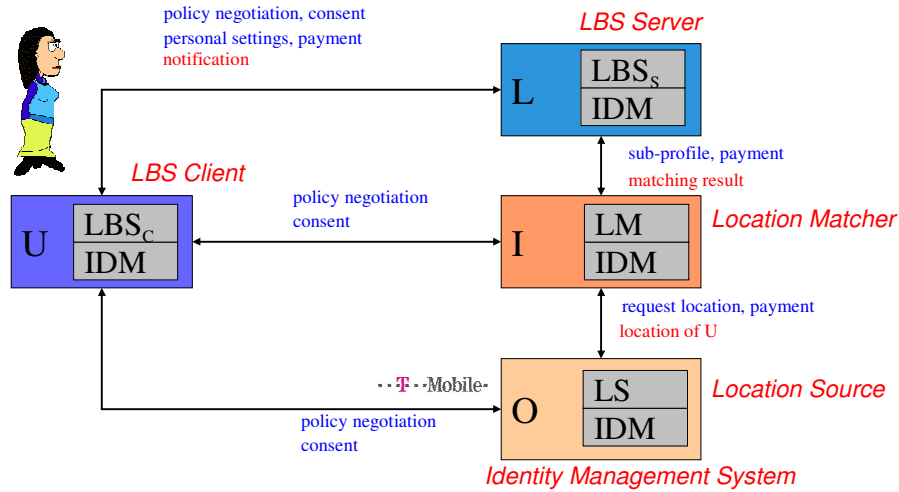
policy negotiation, consent
personal settings, payment
notification

LBS Server

L

$LBS_S$

IDM

sub-profile, payment
matching result

LBS Client

U

$LBS_C$

IDM

policy negotiation
consent

I

LM

IDM

Location Matcher

request location, payment
location of U

T Mobile

O

LS

IDM

Location Source

policy negotiation
consent

Identity Management System